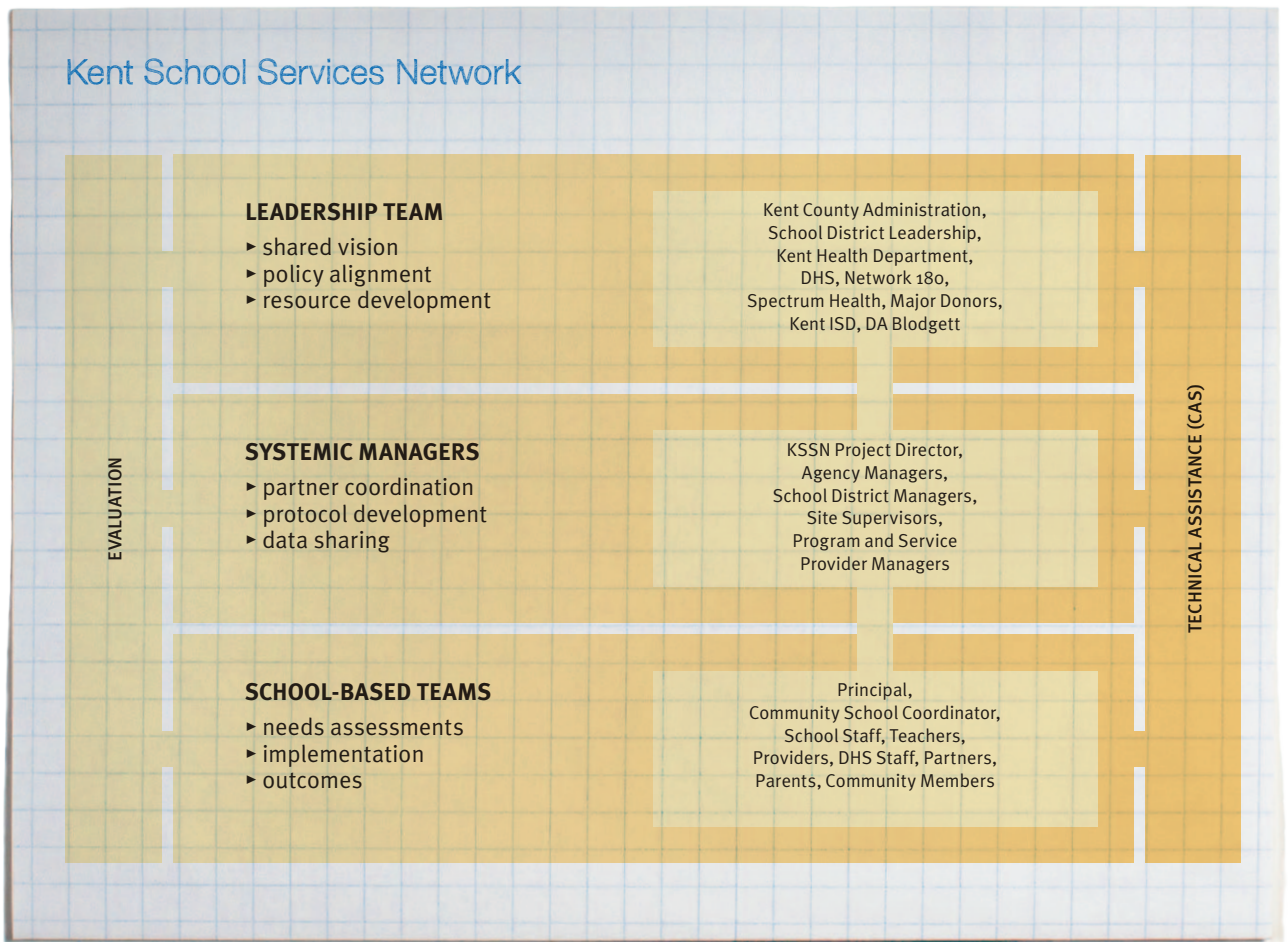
Kent School Services Network

EVALUATION

LEADERSHIP TEAM
▸ shared vision
▸ policy alignment
▸ resource development

Kent County Administration, School District Leadership, Kent Health Department, DHS, Network 180, Spectrum Health, Major Donors, Kent ISD, DA Blodgett

SYSTEMIC MANAGERS
▸ partner coordination
▸ protocol development
▸ data sharing

KSSN Project Director, Agency Managers, School District Managers, Site Supervisors, Program and Service Provider Managers

SCHOOL-BASED TEAMS
▸ needs assessments
▸ implementation
▸ outcomes

Principal, Community School Coordinator, School Staff, Teachers, Providers, DHS Staff, Partners, Parents, Community Members

TECHNICAL ASSISTANCE (CAS)